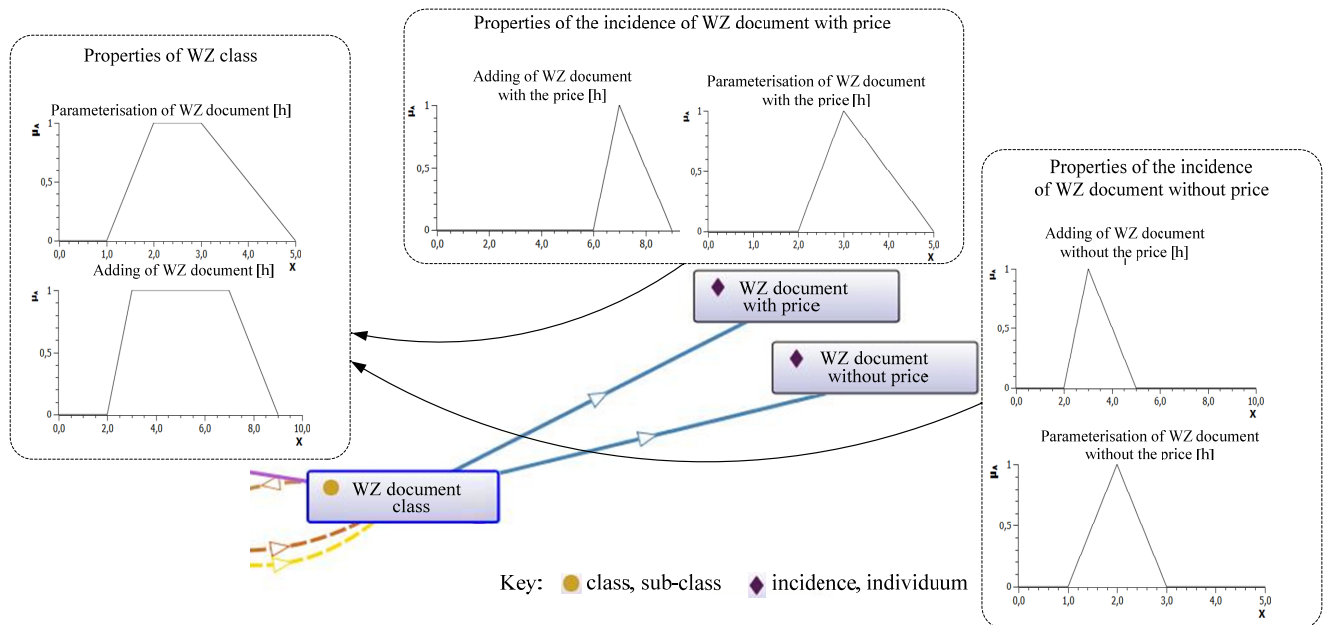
Properties of the incidence of WZ document with price

Adding of WZ document with the price [h]

$\mu_A$

1

0,5

0

0,0 2,0 4,0 6,0 8,0

Parameterisation of WZ document with the price [h]

$\mu_A$

1

0,5

0

0,0 1,0 2,0 3,0 4,0 5,0

X

Properties of WZ class

Parameterisation of WZ document [h]

$\mu_A$

1

0,5

0

0,0 1,0 2,0 3,0 4,0 5,0

X

Adding of WZ document [h]

$\mu_A$

1

0,5

0

0,0 2,0 4,0 6,0 8,0 10,0

X

Properties of the incidence of WZ document without price

Adding of WZ document without the price [h]

$\mu_A$

1

0,5

0

0,0 2,0 4,0 6,0 8,0 10,0

X

Parameterisation of WZ document without the price [h]

$\mu_A$

1

0,5

0

0,0 1,0 2,0 3,0 4,0 5,0

X

WZ document with price

WZ document without price

WZ document class

Key: class, sub-class incidence, individuum